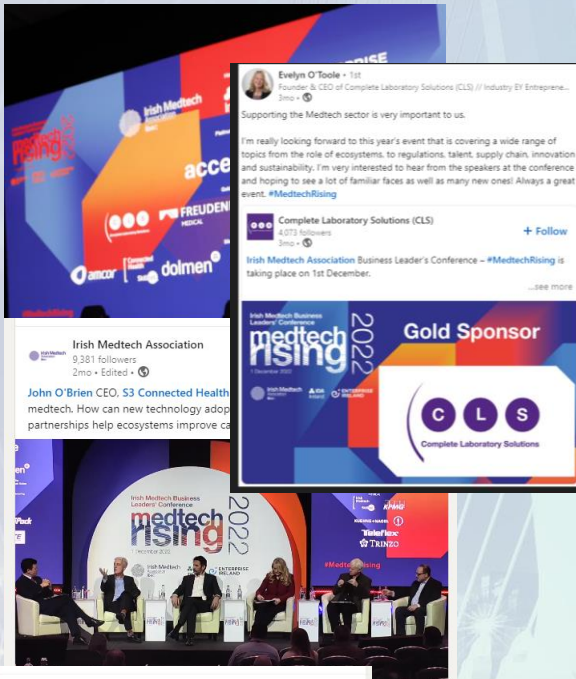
Irish Medtech Association
medtech rising 2022
acce
FREUDEN MEDICAL
amcor
dolmen

Evelyn O'Toole • 1st
Founder & CEO of Complete Laboratory Solutions (CLS) // Industry EY Entrepre...
3mo • 

Supporting the Medtech sector is very important to us.

I'm really looking forward to this year's event that is covering a wide range of topics from the role of ecosystems, to regulations, talent, supply chain, innovation and sustainability. I'm very interested to hear from the speakers at the conference and hoping to see a lot of familiar faces as well as many new ones! Always a great event. #MedtechRising

Complete Laboratory Solutions (CLS)
4,073 followers
3mo • 
+ Follow

Irish Medtech Association Business Leader's Conference – #MedtechRising is taking place on 1st December.
...see more

Irish Medtech Business Leaders' Conference
medtech rising 2022
1 December 2022
Irish Medtech Association
IDA Ireland
ENTERPRISE IRELAND
Gold Sponsor
C L S
Complete Laboratory Solutions

Irish Medtech Association
9,381 followers
2mo • Edited • 
John O'Brien CEO, S3 Connected Health
medtech. How can new technology adop
partnerships help ecosystems improve ca

Irish Medtech Business Leaders' Conference
medtech rising 2022
1 December 2022
Irish Medtech Association
ENTERPRISE IRELAND
KPMG
Teleflex
TRINZO
#MedtechRising